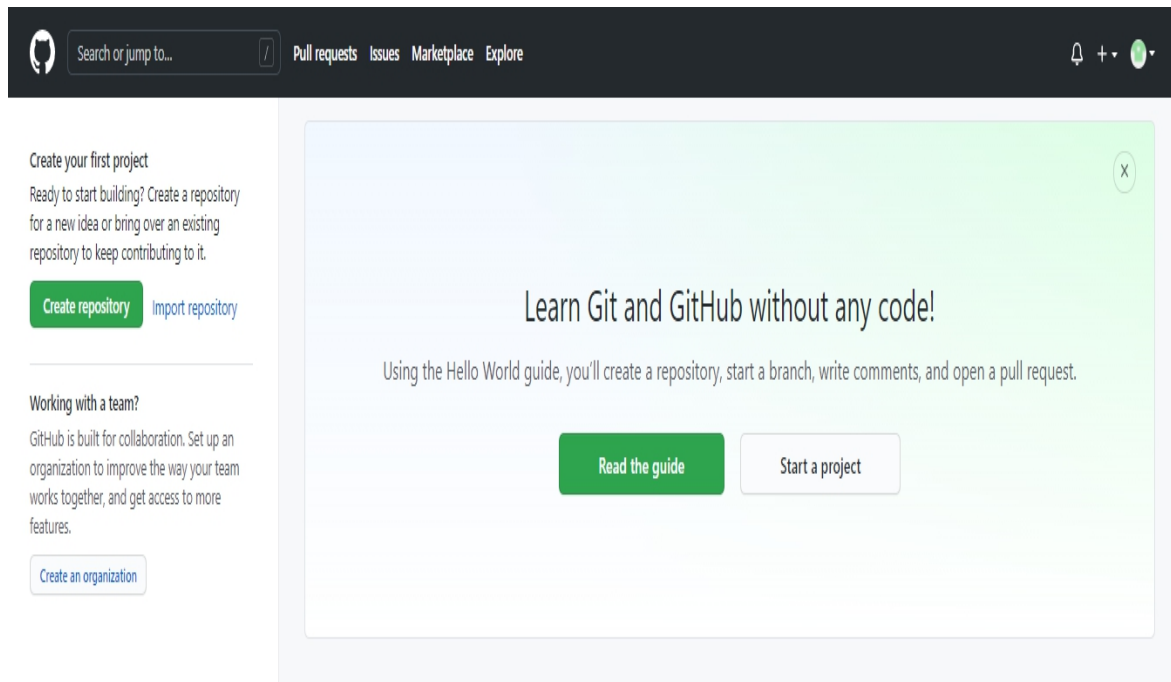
Search or jump to... /

Pull requests Issues Marketplace Explore

+

Create your first project

Ready to start building? Create a repository for a new idea or bring over an existing repository to keep contributing to it.

Create repository Import repository

Working with a team?

GitHub is built for collaboration. Set up an organization to improve the way your team works together, and get access to more features.

Create an organization

X

Learn Git and GitHub without any code!

Using the Hello World guide, you'll create a repository, start a branch, write comments, and open a pull request.

Read the guide Start a project